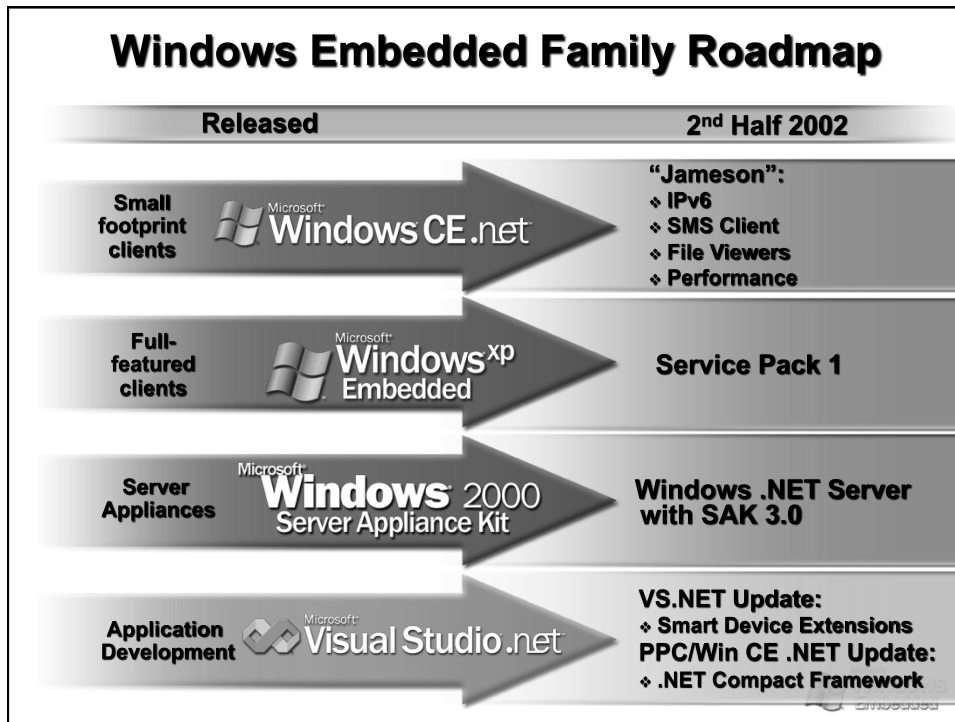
Windows Embedded Family Roadmap

Released

2$^{nd}$ Half 2002

Small footprint clients

Microsoft Windows CE .net

"Jameson":
❖ IPv6
❖ SMS Client
❖ File Viewers
❖ Performance

Full-featured clients

Microsoft Windows xp Embedded

Service Pack 1

Server Appliances

Microsoft Windows 2000 Server Appliance Kit

Windows .NET Server with SAK 3.0

Application Development

Microsoft Visual Studio .net

VS.NET Update:
❖ Smart Device Extensions
PPC/Win CE .NET Update:
❖ .NET Compact Framework

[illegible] Embedded